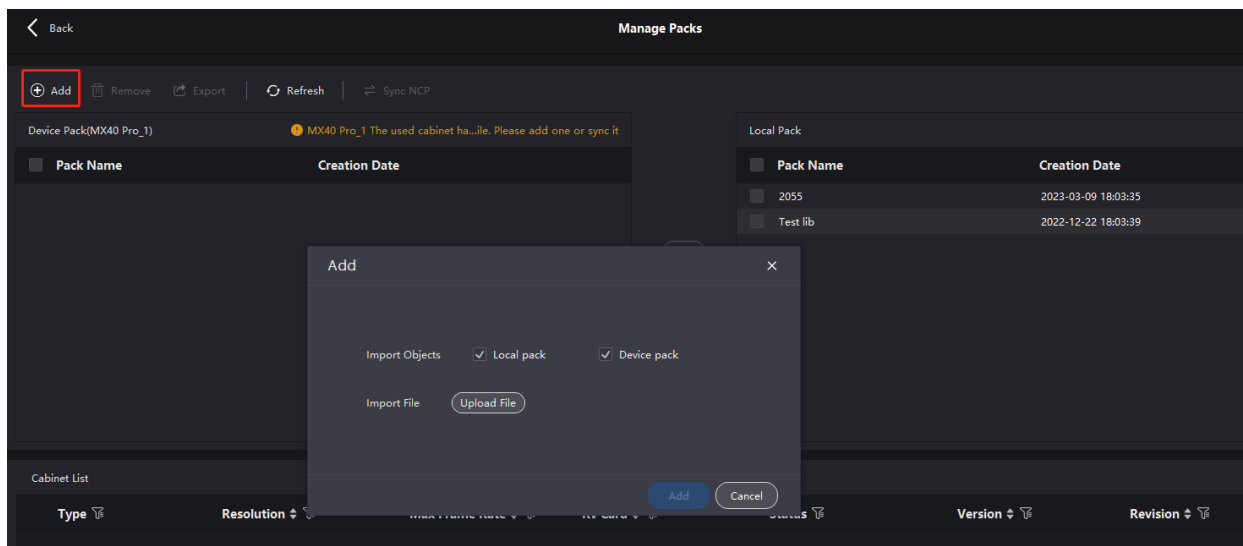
Back

Manage Packs

Add Remove Export Refresh Sync NCP

Device Pack(MX40 Pro_1)

MX40 Pro_1 The used cabinet ha...ile. Please add one or sync it

| Pack Name | Creation Date |
|---|---|

Local Pack

| Pack Name | Creation Date |
|---|---|
| 2055 | 2023-03-09 18:03:35 |
| Test lib | 2022-12-22 18:03:39 |

Add

Import Objects Local pack Device pack

Import File Upload File

Add Cancel

Cabinet List

Type Resolution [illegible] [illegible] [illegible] Version Revision